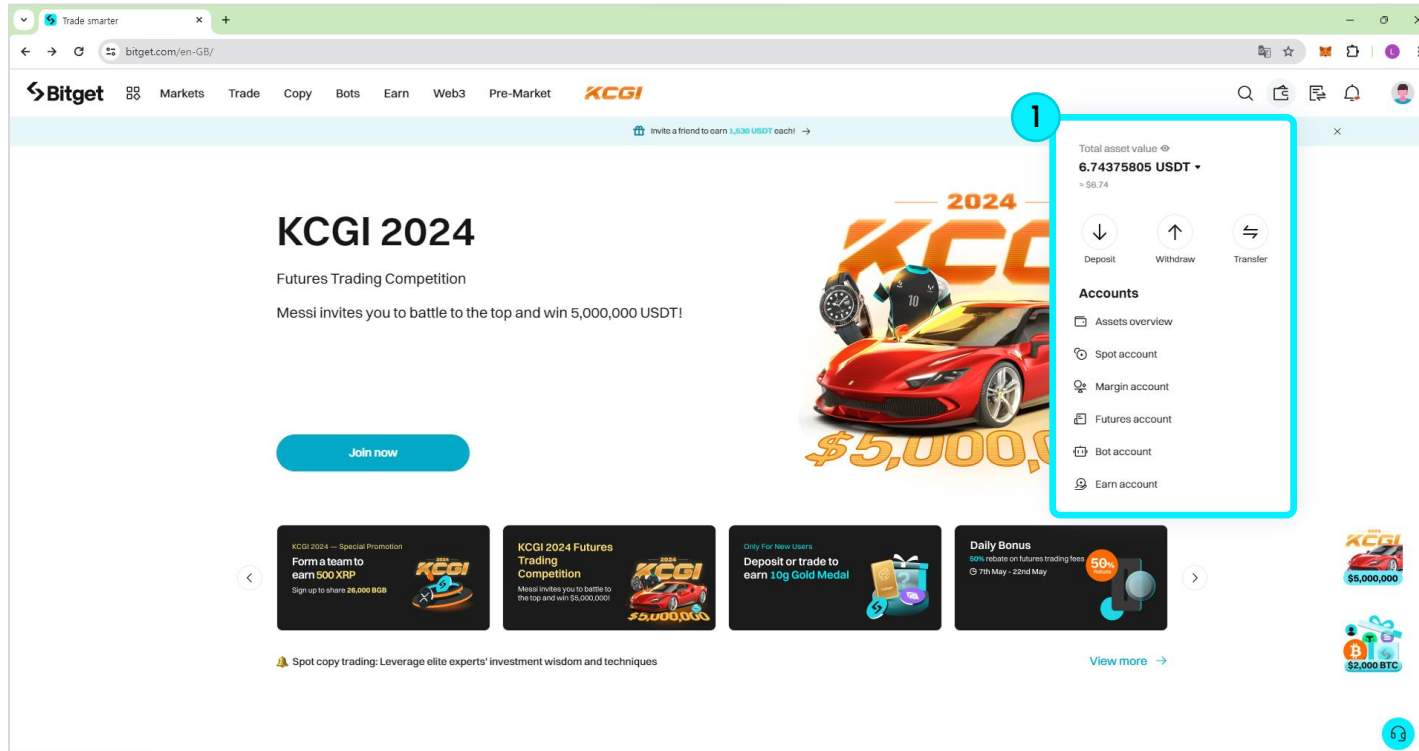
Trade smarter
bitget.com/en-GB/

Bitget Markets Trade Copy Bots Earn Web3 Pre-Market KCGI

Invite a friend to earn 1,530 USDT each! →

1

Total asset value
6.74375805 USDT
≈ $6.74

Deposit Withdraw Transfer

Accounts
Assets overview
Spot account
Margin account
Futures account
Bot account
Earn account

KCGI 2024
Futures Trading Competition
Messi invites you to battle to the top and win 5,000,000 USDT!

2024 KCGI
10
$5,000,0

Join now

KCGI 2024 — Special Promotion
Form a team to earn 500 XRP
Sign up to share 26,000 BGB

KCGI 2024 Futures Trading Competition
Messi invites you to battle to the top and win $5,000,000!
$5,000,000

Only For New Users
Deposit or trade to earn 10g Gold Medal

Daily Bonus
50% rebate on futures trading fees
7th May - 22nd May
50% Rebate

Spot copy trading: Leverage elite experts' investment wisdom and techniques
View more →

$5,000,000
$2,000 BTC